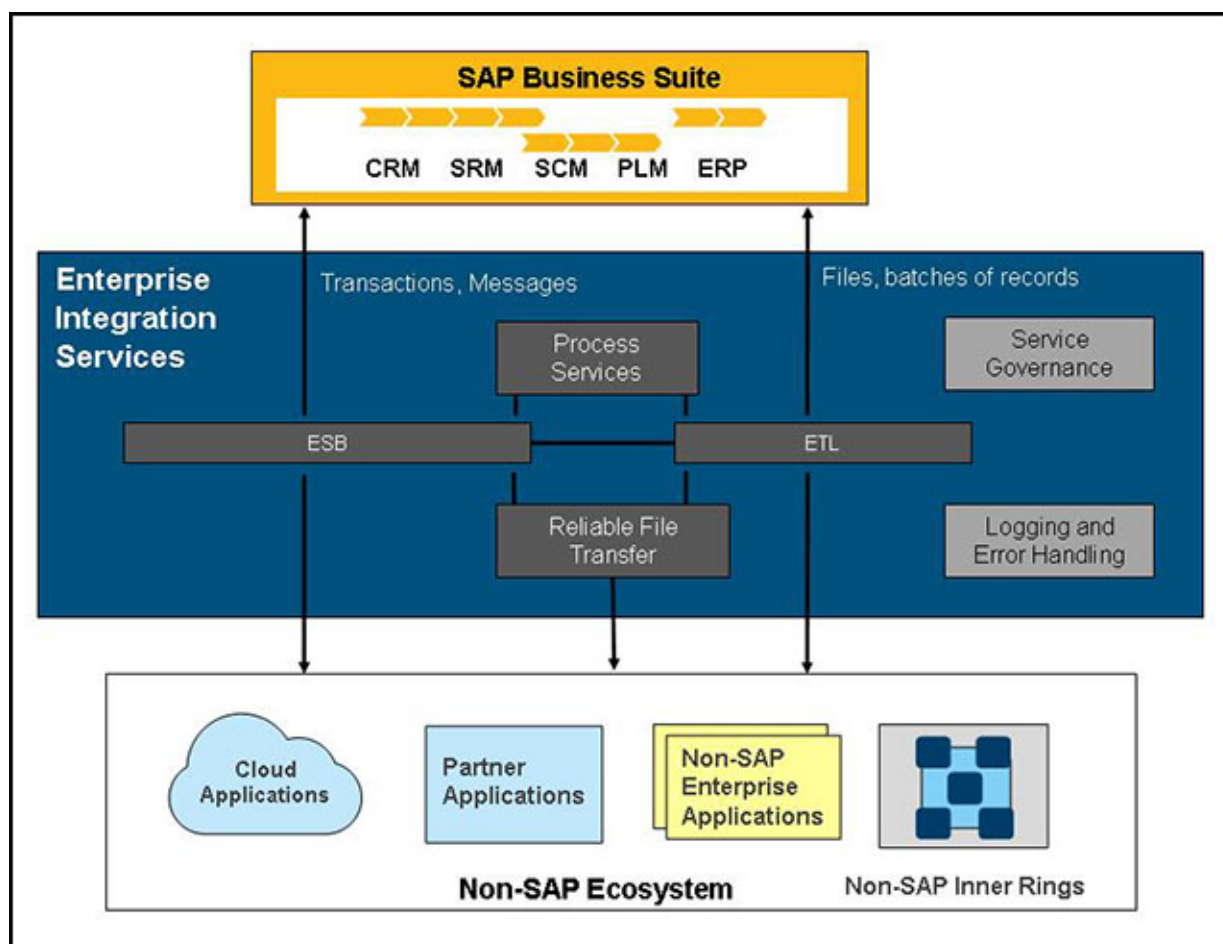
SAP Business Suite

CRM SRM SCM PLM ERP

Enterprise Integration Services

Transactions, Messages

Files, batches of records

Process Services

Service Governance

ESB

ETL

Reliable File Transfer

Logging and Error Handling

Cloud Applications

Partner Applications

Non-SAP Enterprise Applications

Non-SAP Ecosystem

Non-SAP Inner Rings